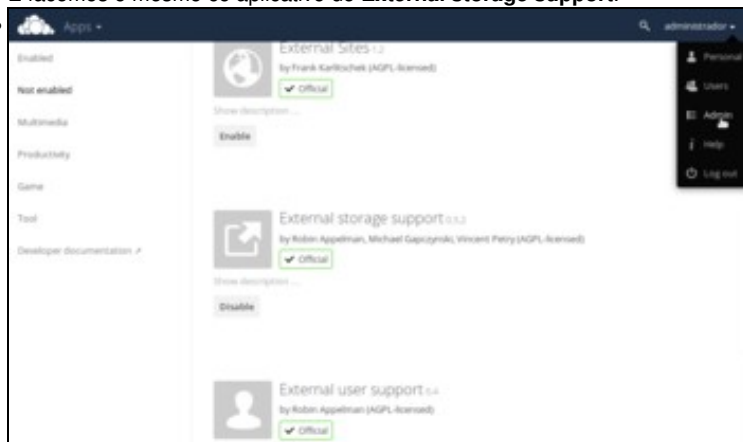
E facemos o mesmo co aplicativo de External storage support.

Apps ▾

administrador ▾

Personal
Users
Admin
Help
Log out

Enabled
Not enabled
Multimedia
Productivity
Game
Tool
Developer documentation ↗

External Sites 1.2
by Frank Karlitschek (AGPL-licensed)
✔ Official
Show description ...
Enable

External storage support 0.5.2
by Robin Appelman, Michael Gapczynski, Vincent Petry (AGPL-licensed)
✔ Official
Show description ...
Disable

External user support 0.4
by Robin Appelman (AGPL-licensed)
✔ Official